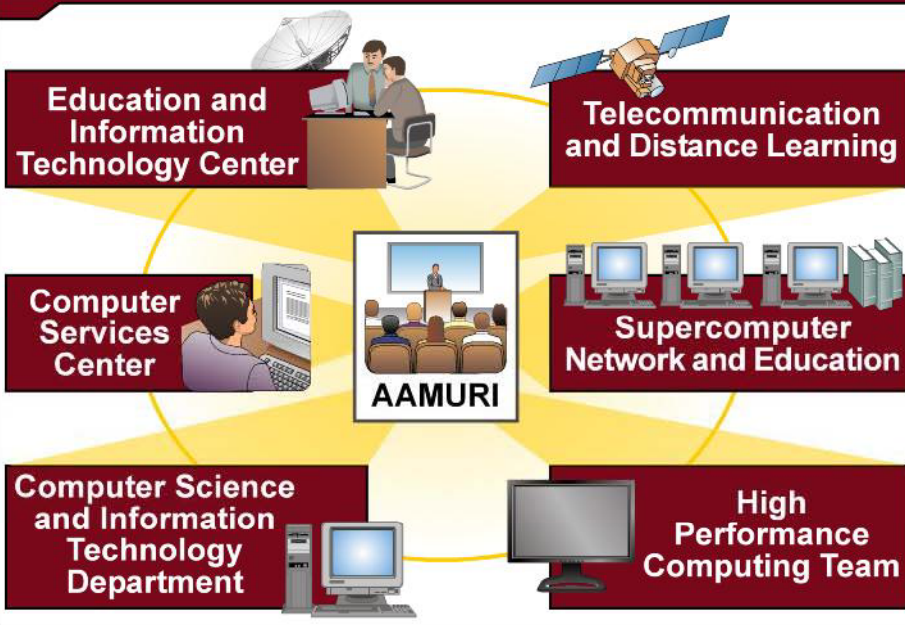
Education and Information Technology Center

Telecommunication and Distance Learning

Computer Services Center

AAMURI

Supercomputer Network and Education

Computer Science and Information Technology Department

High Performance Computing Team